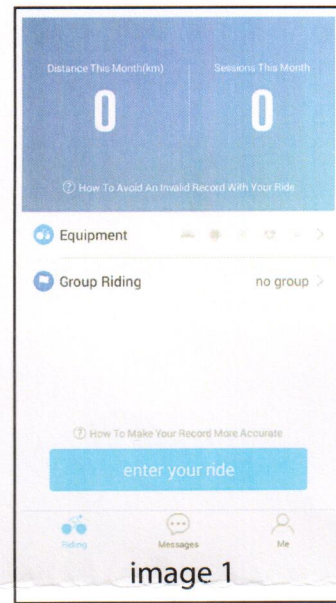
Distance This Month(km)

0

Sessions This Month

0

② How To Avoid An Invalid Record With Your Ride

Equipment

Group Riding

no group

② How To Make Your Record More Accurate

enter your ride

Riding

Messages

Me

image 1